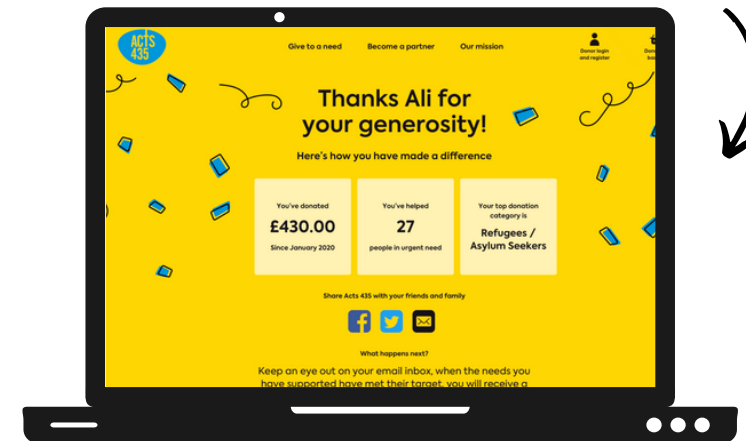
ACTS 435

Give to a need Become a partner Our mission

Donor login and register

Thanks Ali for your generosity!

Here's how you have made a difference

You've donated
£430.00
Since January 2020

You've helped
27
people in urgent need

Your top donation category is
Refugees / Asylum Seekers

Share Acts 435 with your friends and family

What happens next?

Keep an eye out on your email inbox, when the needs you have supported have met their target, you will receive a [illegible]